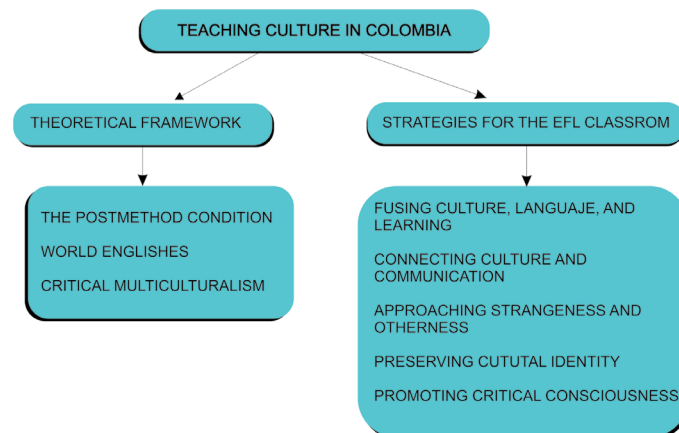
TEACHING CULTURE IN COLOMBIA

THEORETICAL FRAMEWORK

STRATEGIES FOR THE EFL CLASSROOM

THE POSTMETHOD CONDITION

WORLD ENGLISHES

CRITICAL MULTICULTURALISM

FUSING CULTURE, LANGUAJE, AND LEARNING

CONNECTING CULTURE AND COMMUNICATION

APPROACHING STRANGENESS AND OTHERNESS

PRESERVING CUTUTAL IDENTITY

PROMOTING CRITICAL CONSCIOUSNESS